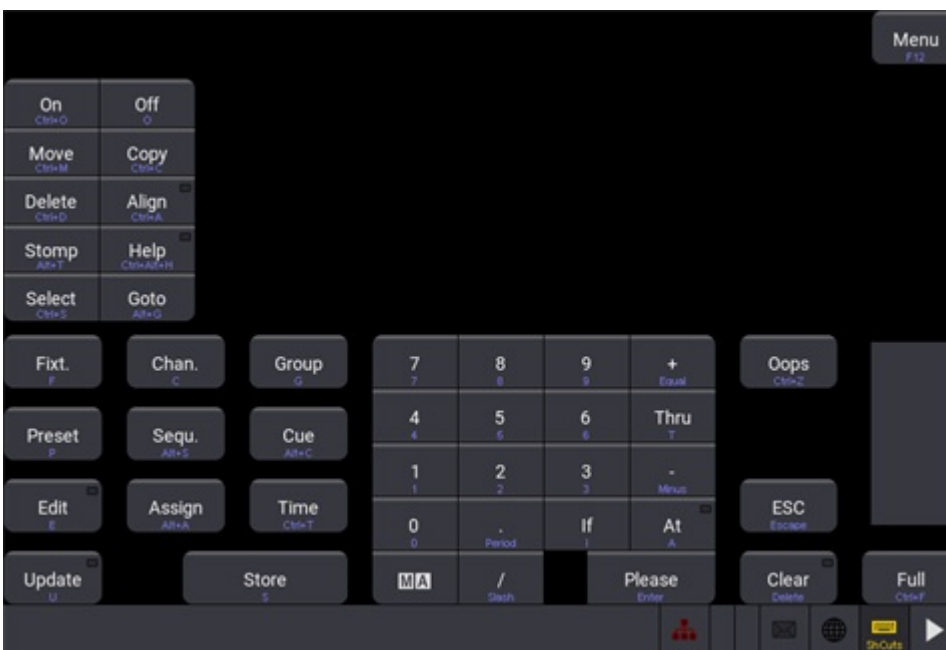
Menu
F12

On
Ctrl+O

Off
O

Move
Ctrl+M

Copy
Ctrl+C

Delete
Ctrl+D

Align
Ctrl+A

Stomp
Alt+T

Help
Ctrl+Alt+H

Select
Ctrl+S

Goto
Alt+G

Fixt.
F

Chan.
C

Group
G

7
7

8
8

9
9

+
Equal

Oops
Ctrl+Z

Preset
P

Sequ.
Alt+S

Cue
Alt+C

4
4

5
5

6
6

Thru
T

1
1

2
2

3
3

-
Minus

Edit
E

Assign
Alt+A

Time
Ctrl+T

0
0

.
Period

If
I

At
A

ESC
Escape

Update
U

Store
S

MA

/
Slash

Please
Enter

Clear
Delete

Full
Ctrl+F

ShCuts